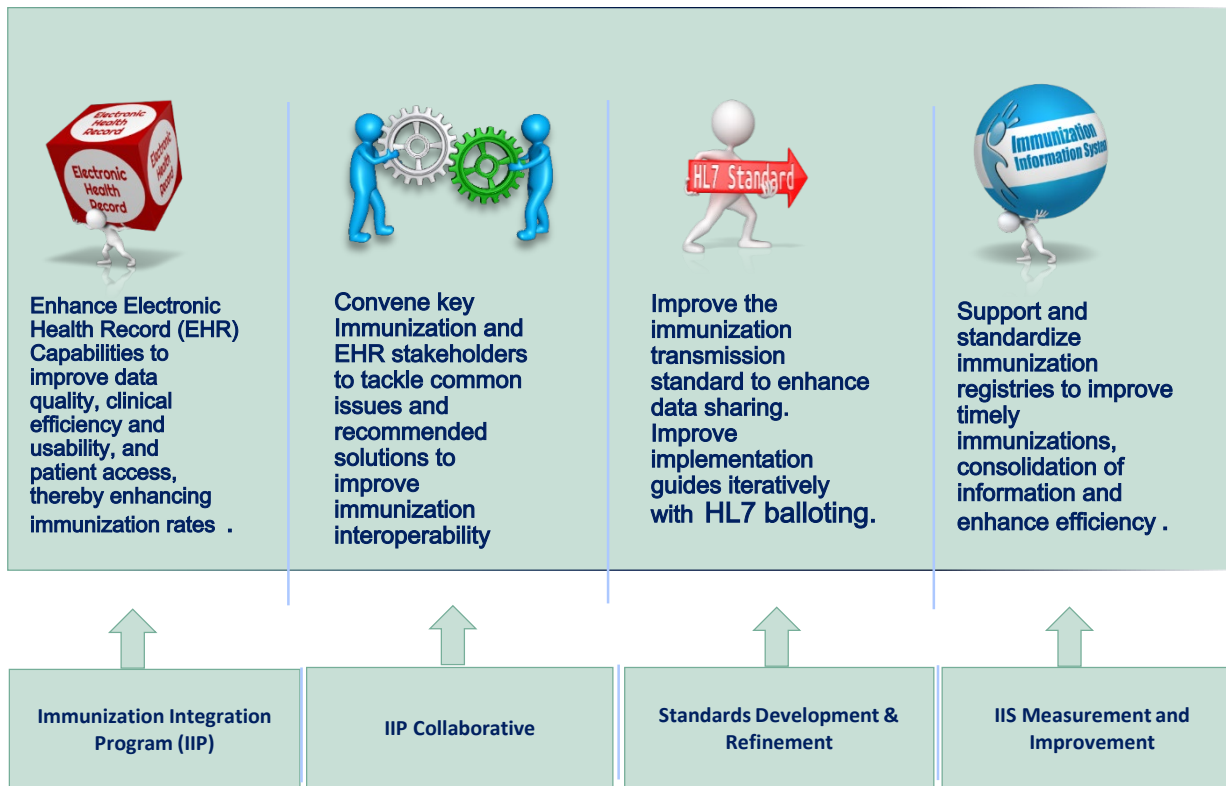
Electronic Health Record

Electronic Health Record

Electronic Health Record

Enhance Electronic Health Record (EHR) Capabilities to improve data quality, clinical efficiency and usability, and patient access, thereby enhancing immunization rates .

Convene key Immunization and EHR stakeholders to tackle common issues and recommended solutions to improve immunization interoperability

HL7 Standard

Improve the immunization transmission standard to enhance data sharing. Improve implementation guides iteratively with HL7 balloting.

Immunization Information System

Support and standardize immunization registries to improve timely immunizations, consolidation of information and enhance efficiency .

Immunization Integration Program (IIP)

IIP Collaborative

Standards Development & Refinement

IIS Measurement and Improvement